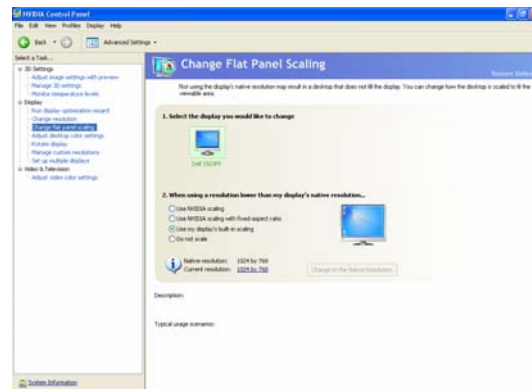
NVIDIA Control Panel

File Edit View Profiles Display Help

Back Advanced Settings

Select a Task...

3D Settings
Adjust image settings with preview
Manage 3D settings
Monitor temperature levels
Display
Run display optimization wizard
Change resolution
Change flat panel scaling
Adjust desktop color settings
Rotate display
Manage custom resolutions
Set up multiple displays
Video & Television
Adjust video color settings

Change Flat Panel Scaling

Restore Defaults

Not using the display's native resolution may result in a desktop that does not fill the display. You can change how the desktop is scaled to fill the viewable area.

1. Select the display you would like to change

Dell 1503FP

2. When using a resolution lower than my display's native resolution...

Use NVIDIA scaling
Use NVIDIA scaling with fixed-aspect ratio
Use my display's built-in scaling
Do not scale

Native resolution: 1024 by 768
Current resolution: 1024 by 768

Change to the Native Resolution

Description:

Typical usage scenarios:

System Information